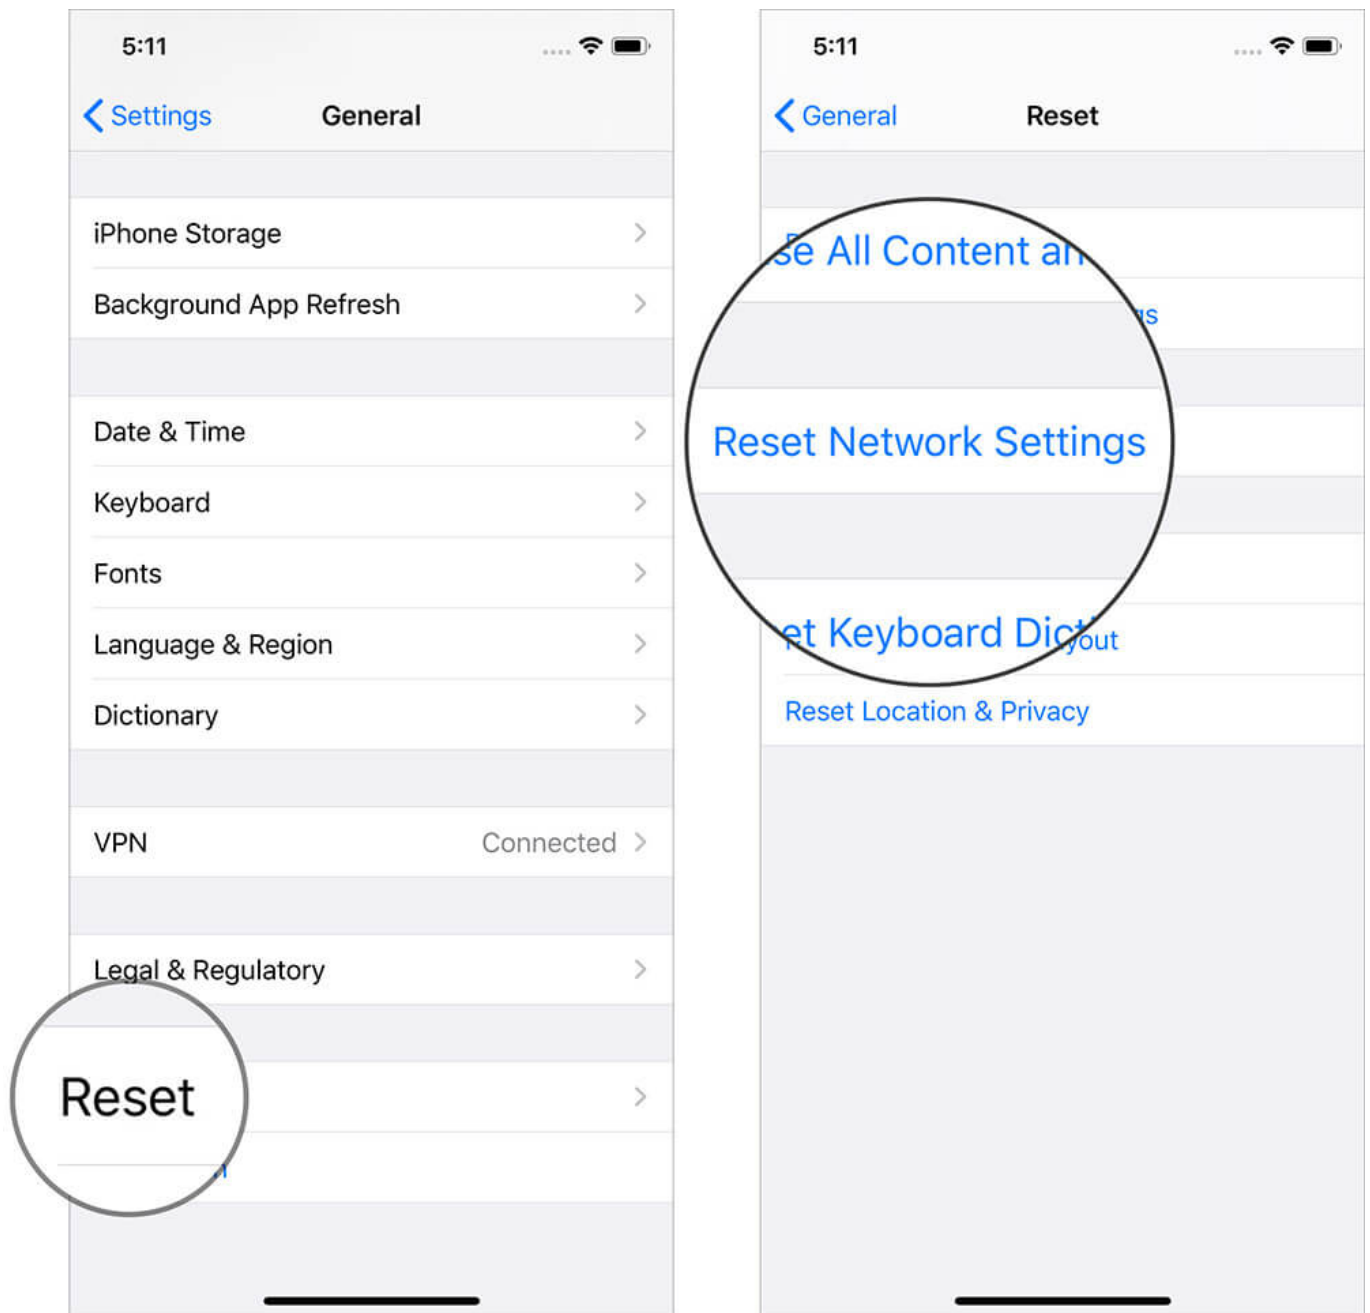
5:11

Settings General

iPhone Storage

Background App Refresh

Date & Time

Keyboard

Fonts

Language & Region

Dictionary

VPN Connected

Legal & Regulatory

Reset

5:11

General Reset

se All Content an

Reset Network Settings

et Keyboard Dict

yout

Reset Location & Privacy